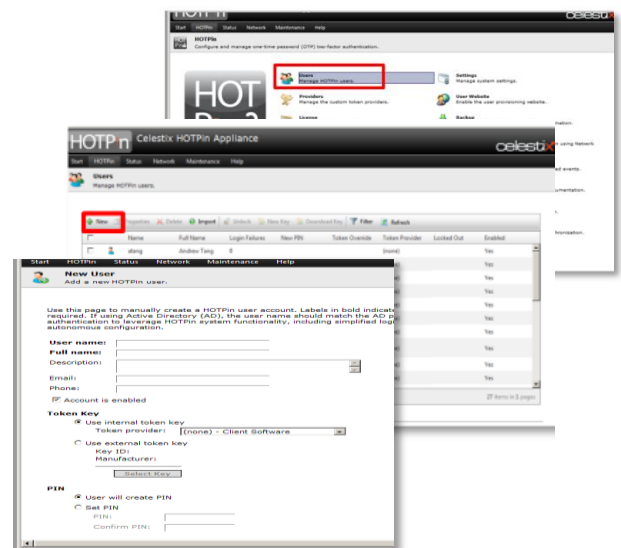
HOTPin

celestix

Start HOTPin Status Network Maintenance Help

HOTPin
Configure and manage one-time password (OTP) two-factor authentication.

HOT

Users
Manage HOTPin users.

Settings
Manage system settings.

Providers
Manage the custom token providers.

User Website
Enable the user provisioning website.

License

Backup

HOTPin Celestix HOTPin Appliance

celestix

Start HOTPin Status Network Maintenance Help

Users
Manage HOTPin users.

New Properties Delete Import Unlock New Key Download Key Filter Refresh

| | Name | Full Name | Login Failures | New PIN | Token Override | Token Provider | Locked Out | Enabled |
|---|---|---|---|---|---|---|---|---|
| | atang | Andrew Tang | 0 | | | (none) | | Yes |

Items in 5 pages

Start HOTPin Status Network Maintenance Help

New User
Add a new HOTPin user.

Use this page to manually create a HOTPin user account. Labels in bold indicate required. If using Active Directory (AD), the user name should match the AD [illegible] authentication to leverage HOTPin system functionality, including simplified log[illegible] autonomous configuration.

User name:
Full name:
Description:
Email:
Phone:
Account is enabled

Token Key
Use internal token key
Token provider: (none) - Client Software
Use external token key
Key ID:
Manufacturer:
Select Key

PIN
User will create PIN
Set PIN
PIN:
Confirm PIN: